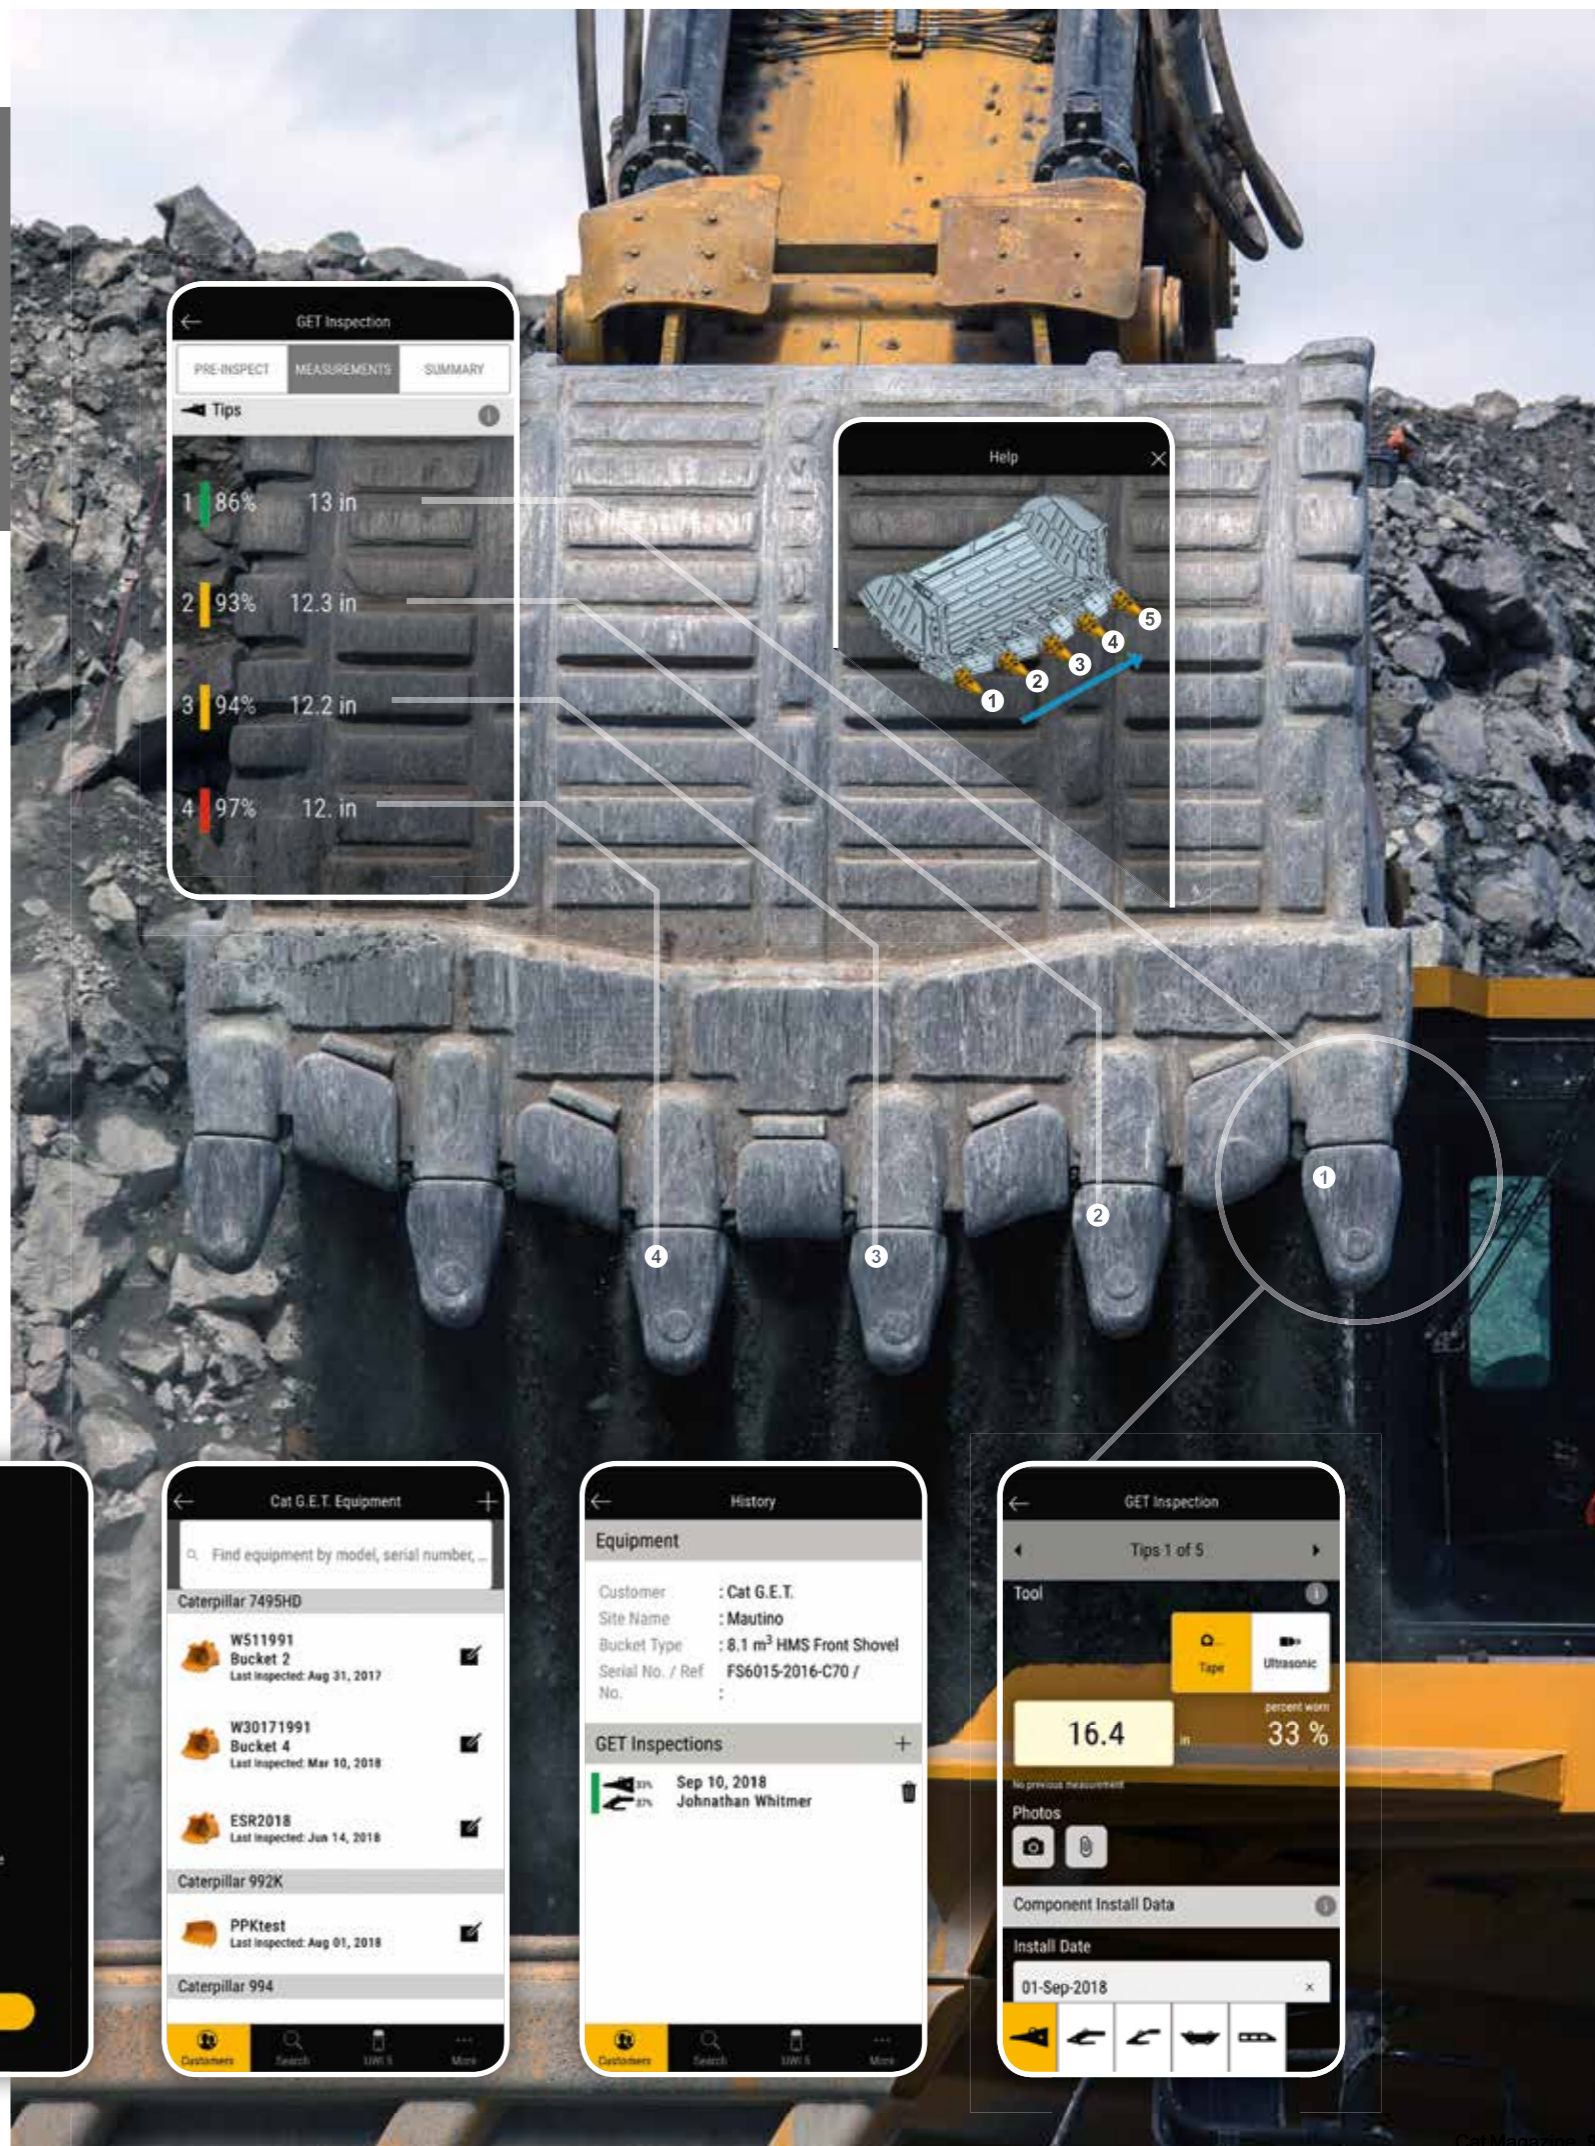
GET Inspection

PRE-INSPECT MEASUREMENTS SUMMARY

Tips

1 86% 13 in

2 93% 12.3 in

3 94% 12.2 in

4 97% 12. in

Help

1 2 3 4 5

4 3 2 1

Cat G.E.T. Equipment

Find equipment by model, serial number, ...

Caterpillar 7495HD

W511991
Bucket 2
Last Inspected: Aug 31, 2017

W30171991
Bucket 4
Last Inspected: Mar 10, 2018

ESR2018
Last Inspected: Jun 14, 2018

Caterpillar 992K

PPKtest
Last Inspected: Aug 01, 2018

Caterpillar 994

Customers Search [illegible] More

History

Equipment

Customer : Cat G.E.T.
Site Name : Mautino
Bucket Type : 8.1 $m^3$ HMS Front Shovel
Serial No. / Ref No. : FS6015-2016-C70 /

GET Inspections

Sep 10, 2018
Johnathan Whitmer

Customers Search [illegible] More

GET Inspection

Tips 1 of 5

Tool

Tape Ultrasonic

16.4 in

percent worn
33 %

No previous measurement

Photos

Component Install Data

Install Date

01-Sep-2018